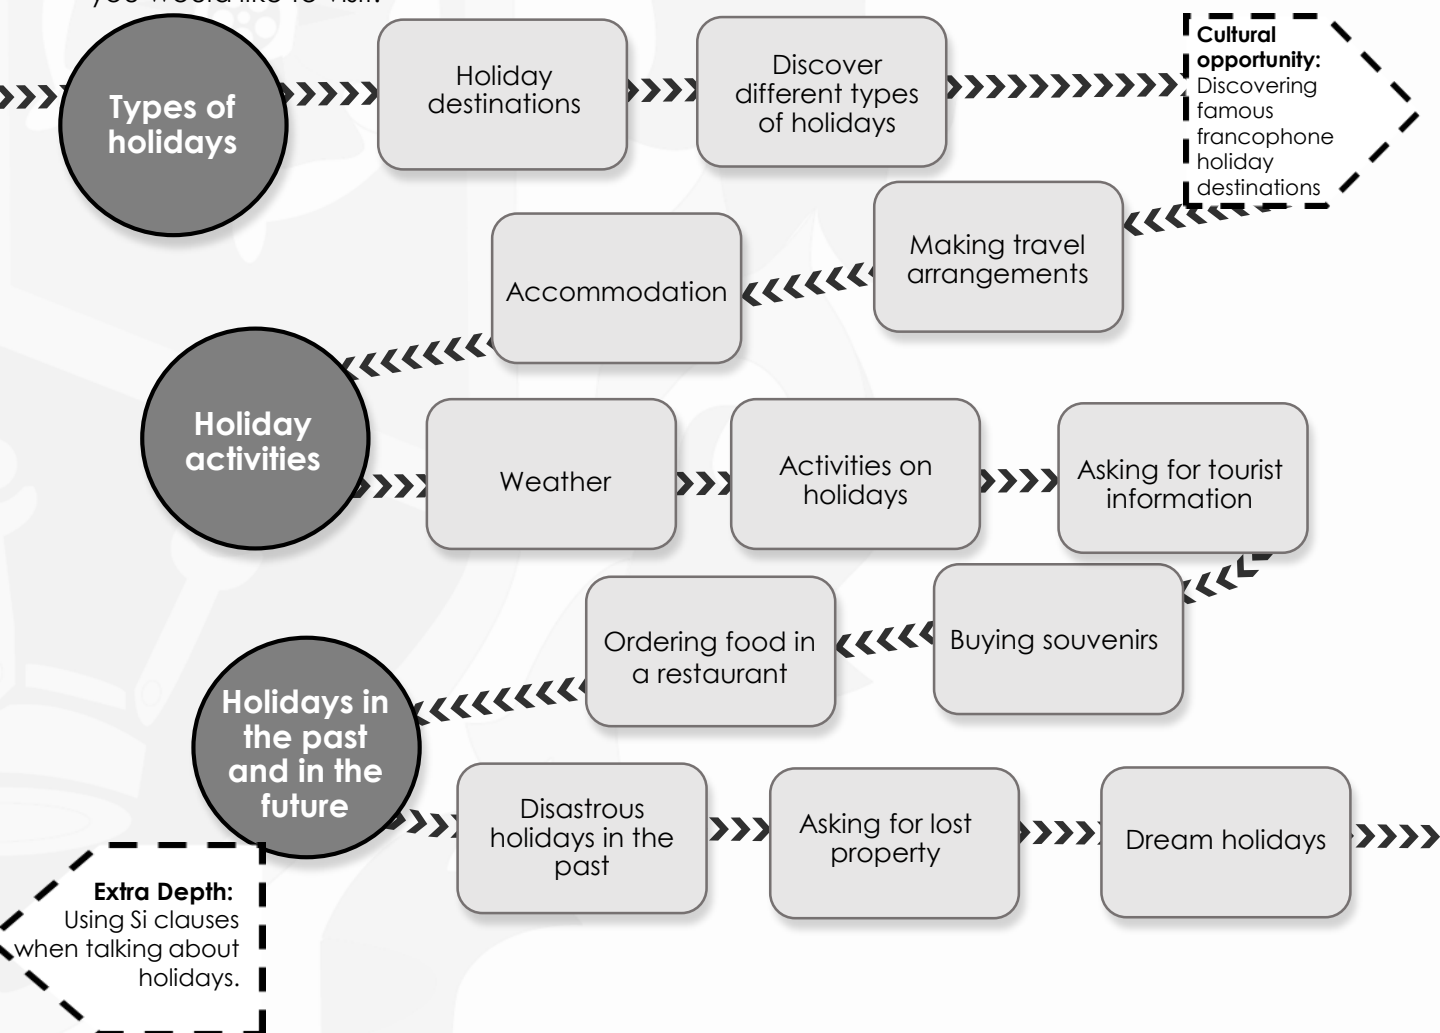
you would like to visit.

Types of holidays

Holiday destinations

Discover different types of holidays

Cultural opportunity: Discovering famous francophone holiday destinations

Making travel arrangements

Accommodation

Holiday activities

Weather

Activities on holidays

Asking for tourist information

Buying souvenirs

Ordering food in a restaurant

Holidays in the past and in the future

Disastrous holidays in the past

Asking for lost property

Dream holidays

Extra Depth: Using Si clauses when talking about holidays.